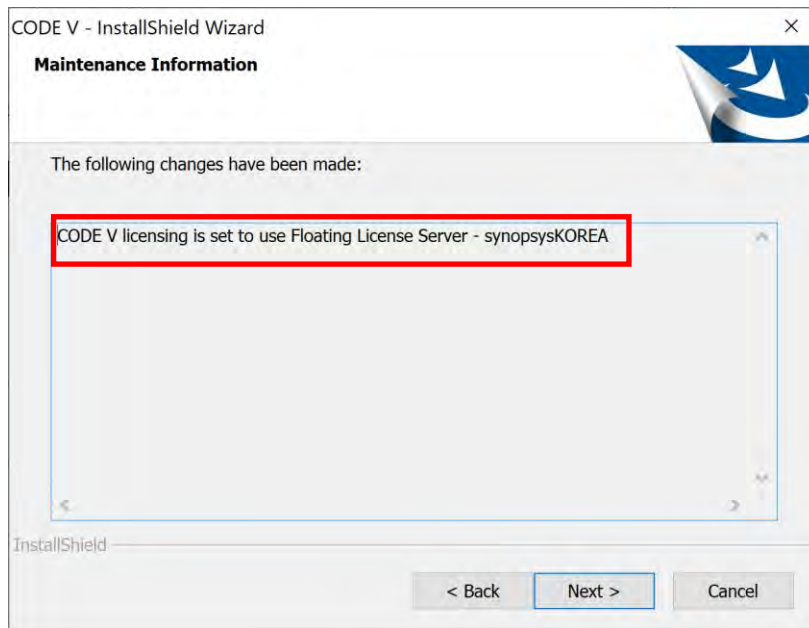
CODE V - InstallShield Wizard ×

Maintenance Information

The following changes have been made:

CODE V licensing is set to use Floating License Server - synopsysKOREA

InstallShield

< Back Next > Cancel